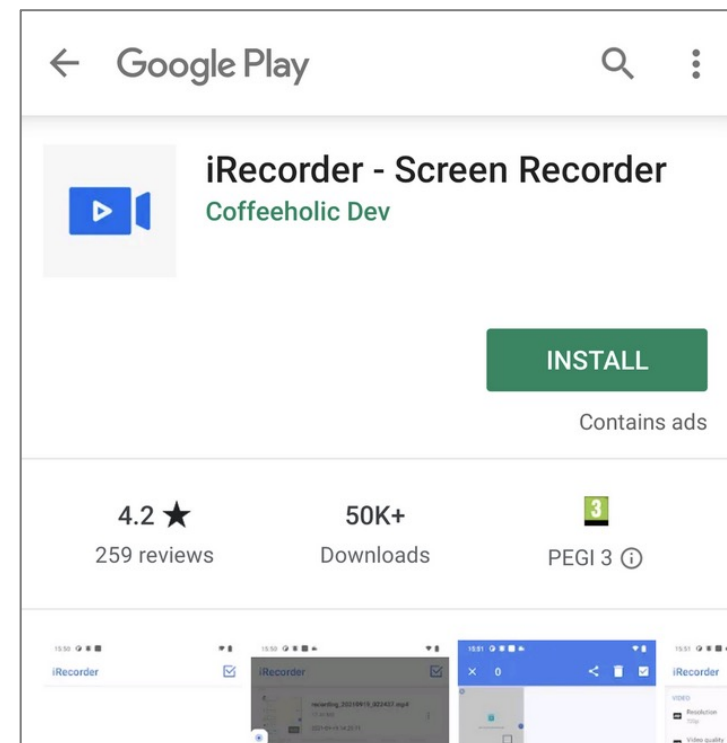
Google Play

iRecorder - Screen Recorder
Coffeeholic Dev

INSTALL
Contains ads

4.2 ★
259 reviews

50K+
Downloads

3
PEGI 3 ⓘ

iRecorder

iRecorder
recording_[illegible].mp4

× 0

iRecorder
VIDEO
Resolution
Video quality